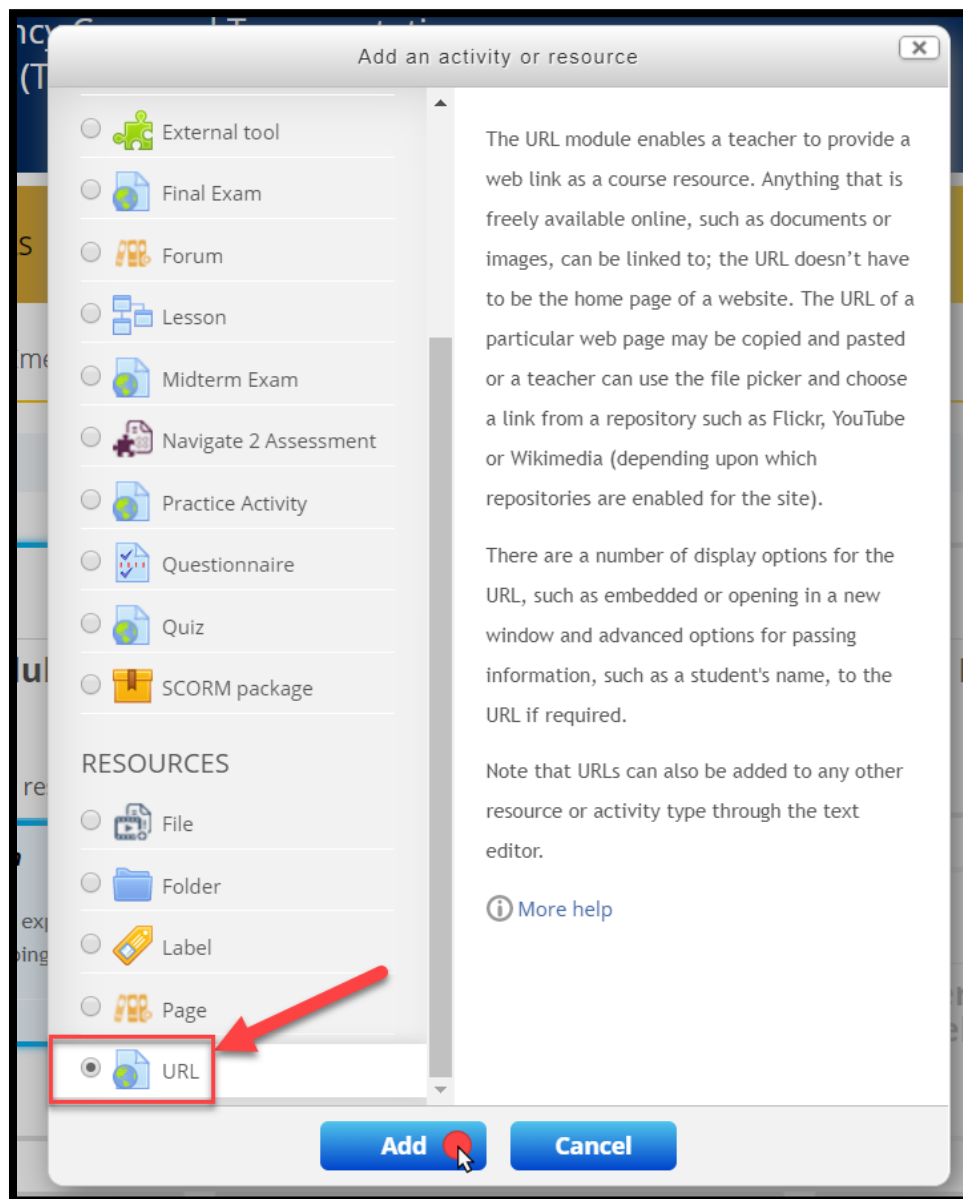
Add an activity or resource

External tool

Final Exam

Forum

Lesson

Midterm Exam

Navigate 2 Assessment

Practice Activity

Questionnaire

Quiz

SCORM package

RESOURCES

File

Folder

Label

Page

URL

The URL module enables a teacher to provide a web link as a course resource. Anything that is freely available online, such as documents or images, can be linked to; the URL doesn't have to be the home page of a website. The URL of a particular web page may be copied and pasted or a teacher can use the file picker and choose a link from a repository such as Flickr, YouTube or Wikimedia (depending upon which repositories are enabled for the site).

There are a number of display options for the URL, such as embedded or opening in a new window and advanced options for passing information, such as a student's name, to the URL if required.

Note that URLs can also be added to any other resource or activity type through the text editor.

More help

Add

Cancel